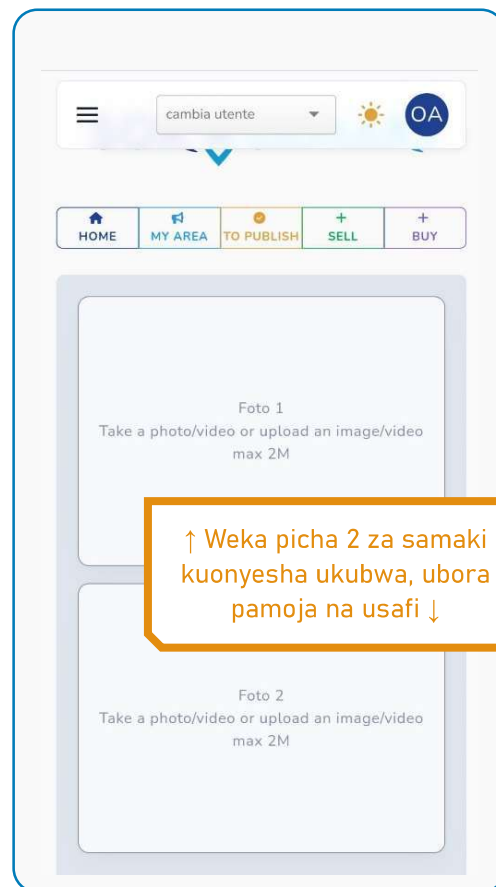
cambia utente

OA

HOME
MY AREA
TO PUBLISH
SELL
BUY

Foto 1
Take a photo/video or upload an image/video max 2M

↑ Weka picha 2 za samaki kuonyesha ukubwa, ubora pamoja na usafi ↓

Foto 2
Take a photo/video or upload an image/video max 2M